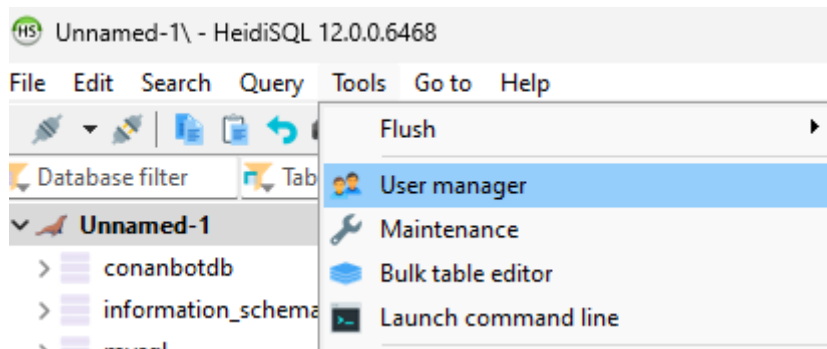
HS Unnamed-1\ - HeidiSQL 12.0.0.6468

File Edit Search Query Tools Go to Help

Database filter Tab

Unnamed-1

conanbotdb

information_schema

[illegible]

Flush

User manager

Maintenance

Bulk table editor

Launch command line